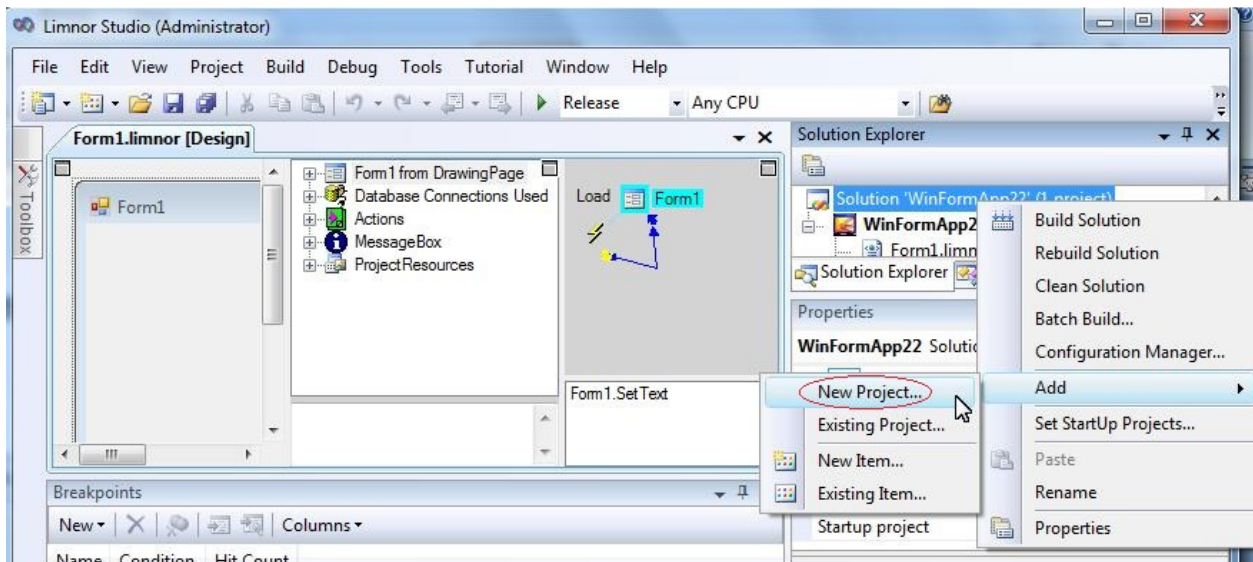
Limnor Studio (Administrator)

File Edit View Project Build Debug Tools Tutorial Window Help

Release Any CPU

Form1.limnor [Design]

Toolbox

Form1

Form1 from DrawingPage
Database Connections Used
Actions
MessageBox
ProjectResources

Load Form1

Form1.SetText

Solution Explorer

Solution 'WinFormApp22' (1 project)
WinFormApp2
Form1.limn

Solution Explorer

Properties

WinFormApp22 Solutio

Build Solution
Rebuild Solution
Clean Solution
Batch Build...
Configuration Manager...
Add
Set StartUp Projects...
Paste
Rename
Properties

New Project...
Existing Project...
New Item...
Existing Item...
Startup project

Breakpoints

New | Columns

Name Condition Hit Count